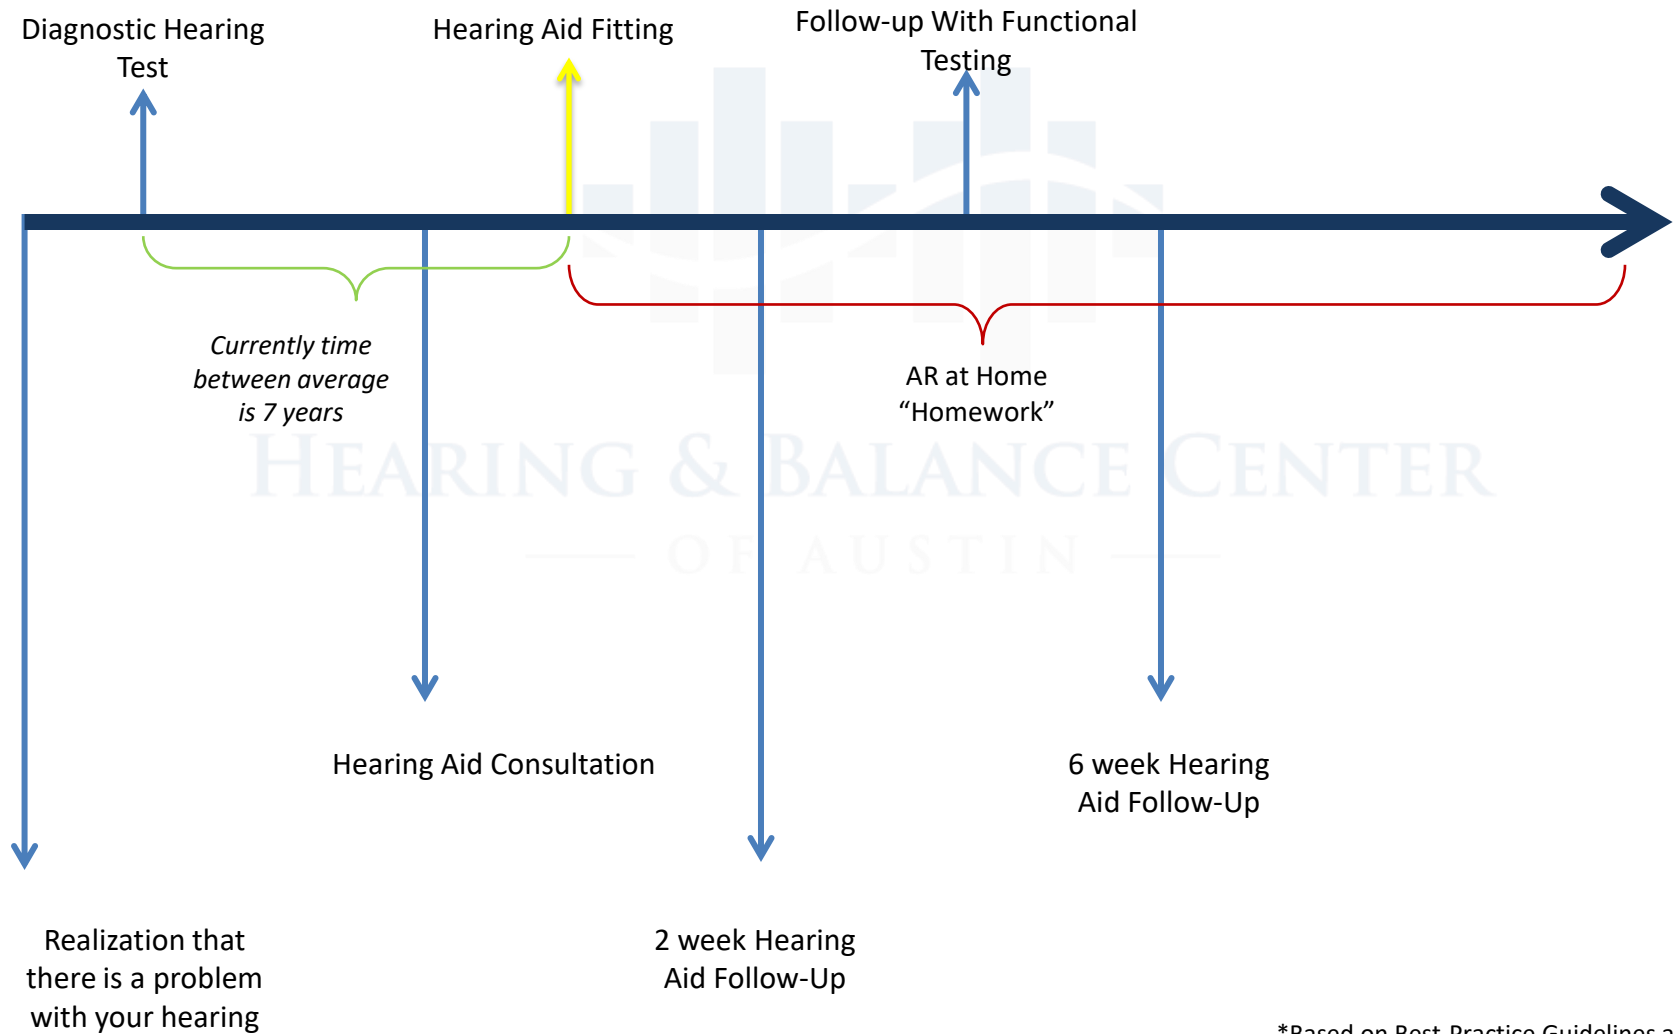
Diagnostic Hearing Test

Hearing Aid Fitting

Follow-up With Functional Testing

*Currently time between average is 7 years*

AR at Home "Homework"

HEARING & BALANCE CENTER

OF AUSTIN

Hearing Aid Consultation

6 week Hearing Aid Follow-Up

Realization that there is a problem with your hearing

2 week Hearing Aid Follow-Up

*Based on Best Practice Guidelines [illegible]